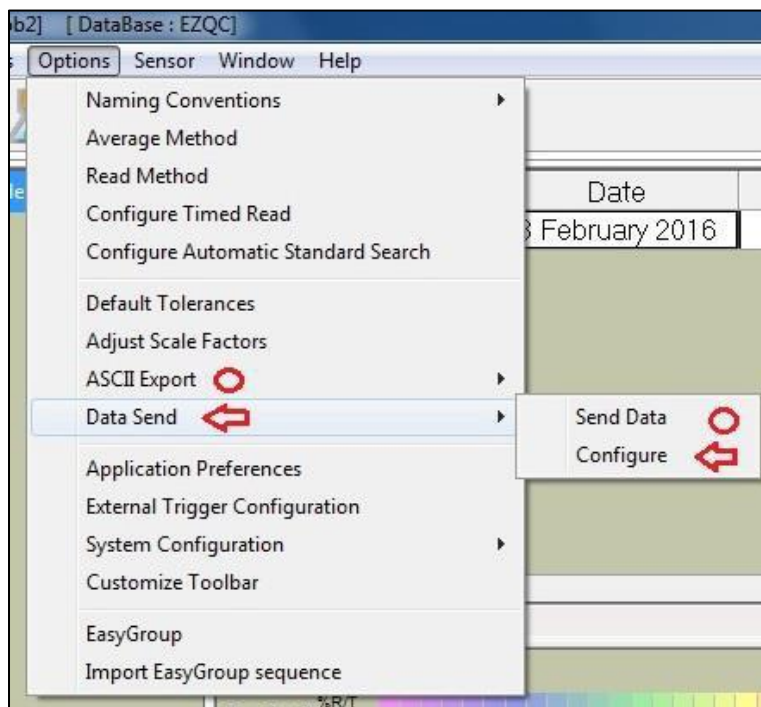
b2] [ DataBase : EZQC]

s Options Sensor Window Help

Naming Conventions
Average Method
Read Method
Configure Timed Read
Configure Automatic Standard Search

Default Tolerances
Adjust Scale Factors
ASCII Export
Data Send

Application Preferences
External Trigger Configuration
System Configuration
Customize Toolbar

EasyGroup
Import EasyGroup sequence

Send Data
Configure

Date
3 February 2016

%R/T